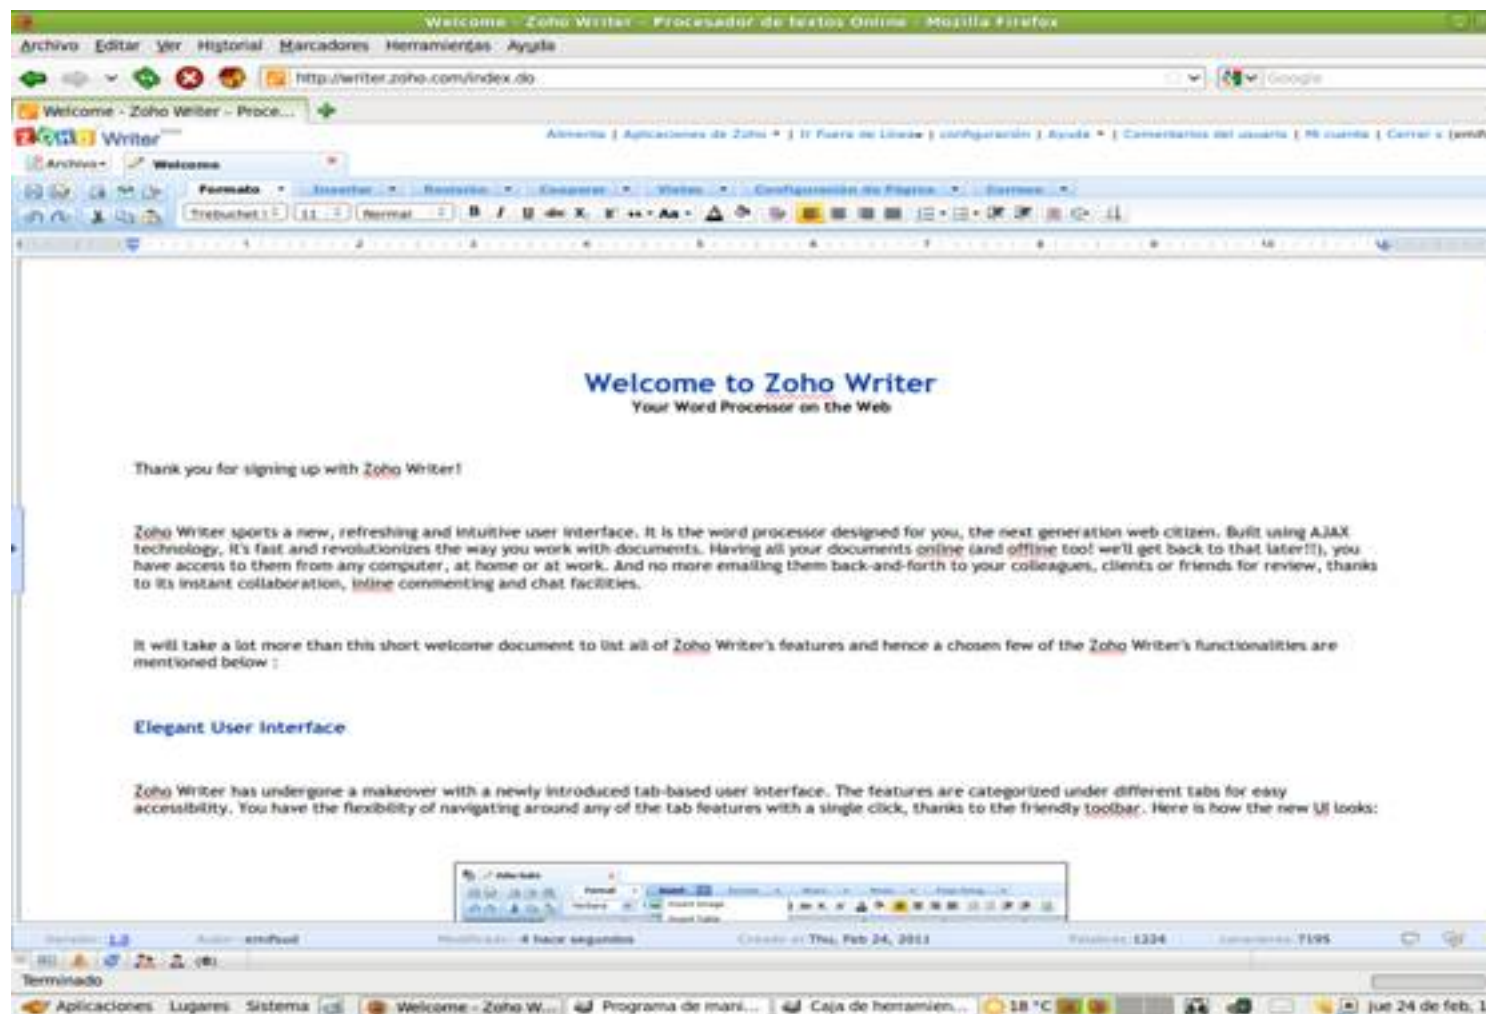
Welcome - Zoho Writer - Procesador de textos Online - Mozilla Firefox

Archivo Editar Ver Historial Marcadores Herramientas Ayuda

http://writer.zoho.com/index.do

Google

Welcome - Zoho Writer - Proce...

Zoho Writer

Archivo Welcome

Formato Insertar Revisión Compartir Vistas Configuración de Página Correos

Trebuchet 11 Normal

Welcome to Zoho Writer
Your Word Processor on the Web

Thank you for signing up with Zoho Writer!

Zoho Writer sports a new, refreshing and intuitive user interface. It is the word processor designed for you, the next generation web citizen. Built using AJAX technology, it's fast and revolutionizes the way you work with documents. Having all your documents online (and offline too! we'll get back to that later!!), you have access to them from any computer, at home or at work. And no more emailing them back-and-forth to your colleagues, clients or friends for review, thanks to its instant collaboration, inline commenting and chat facilities.

It will take a lot more than this short welcome document to list all of Zoho Writer's features and hence a chosen few of the Zoho Writer's functionalities are mentioned below :

Elegant User Interface

Zoho Writer has undergone a makeover with a newly introduced tab-based user interface. The features are categorized under different tabs for easy accessibility. You have the flexibility of navigating around any of the tab features with a single click, thanks to the friendly toolbar. Here is how the new UI looks:

Versión: 1.0 Autor: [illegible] Modificado: 4 hace segundos Creado el: Thu, Feb 24, 2011 Palabras: 1224 Caracteres: 7195

Terminado

Aplicaciones Lugares Sistema Welcome - Zoho W... Programa de mani... Caja de herramien... 18 °C jue 24 de feb, 1